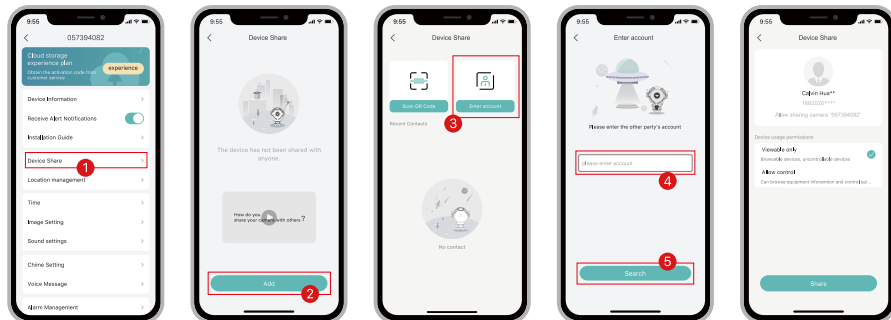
9:55

057394082

Cloud storage experience plan
Obtain the activation code from customer service
experience

Device Information
Receive Alert Notifications
Installation Guide
Device Share
1
Location management
Time
Image Setting
Sound settings
Chime Setting
Voice Message
Alarm Management

9:55

Device Share

The device has not been shared with anyone.

How do you share your camera with others?

Add
2

9:55

Device Share

Scan QR Code
Enter account
3
Recent Contacts

No contact

9:55

Enter account

Please enter the other party's account

Please enter account
4

Search
5

9:55

Device Share

Calvin Hua**
18822001****
Allow sharing camera "057394082"

Device usage permissions
Viewable only
Browsable devices, uncontrollable devices
Allow control
Can browse equipment information and control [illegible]

Share